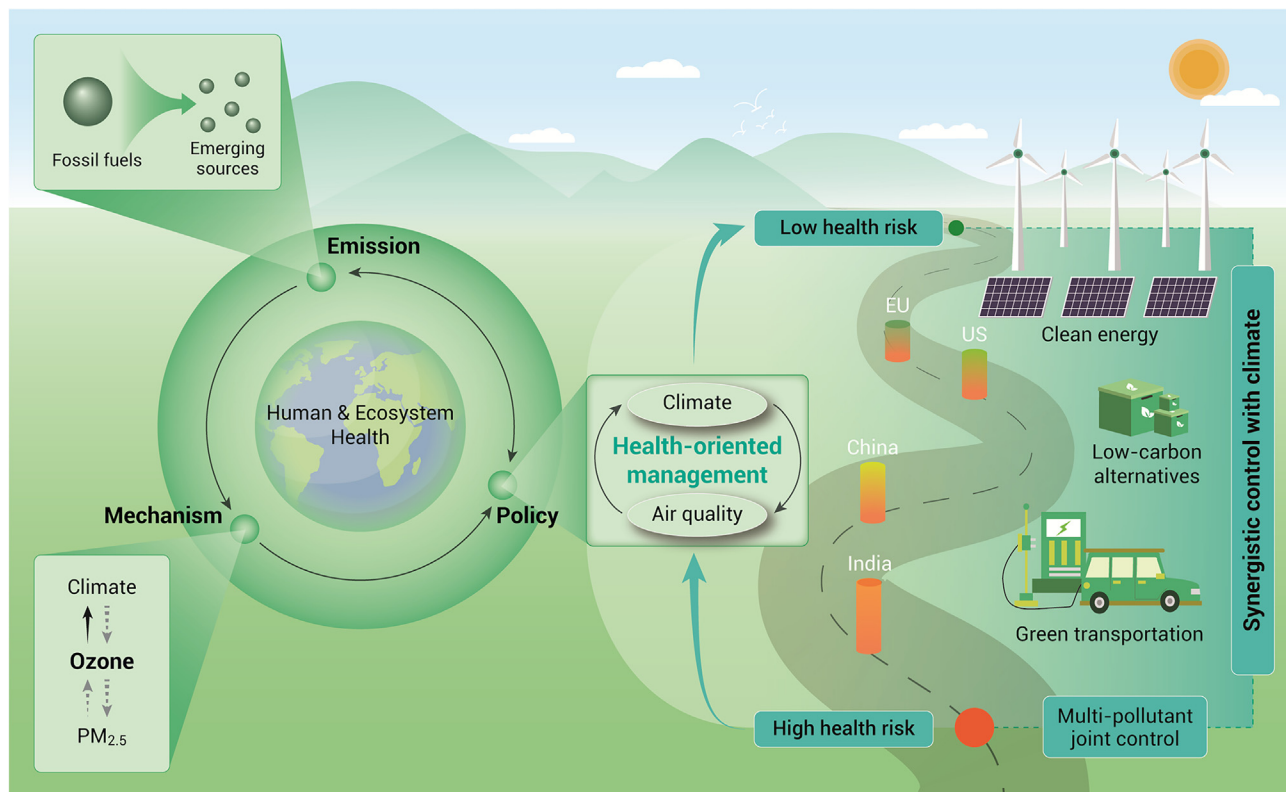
Fossil fuels

Emerging sources

Emission

Human & Ecosystem Health

Mechanism

Policy

Climate

Ozone

$PM_{2.5}$

Climate

Health-oriented management

Air quality

Low health risk

High health risk

EU

US

China

India

Clean energy

Low-carbon alternatives

Green transportation

Multi-pollutant joint control

Synergistic control with climate